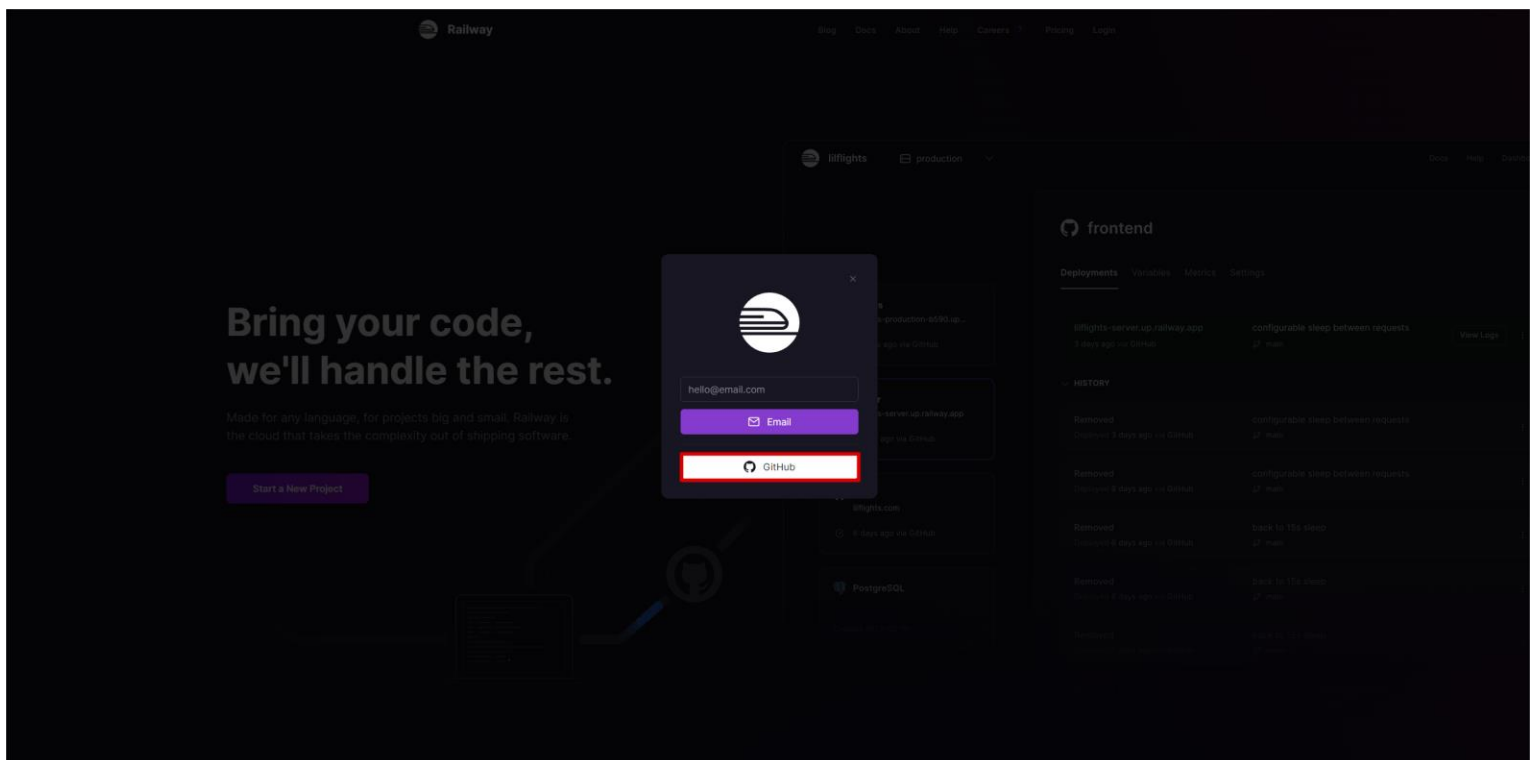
Railway

Blog Docs About Help Careers Pricing Login

lilflights production

Docs Help

frontend

Deployments Variables Metrics Settings

lilflights-server.up.railway.app
3 days ago via GitHub

configurable sleep between requests
main

View Logs

HISTORY

Removed
Deployed 3 days ago via GitHub

configurable sleep between requests
main

Removed
Deployed 6 days ago via GitHub

configurable sleep between requests
main

Removed
Deployed 6 days ago via GitHub

back to 15s sleep
main

Removed
Deployed 6 days ago via GitHub

back to 15s sleep
main

Removed

back to 15s sleep

lilflights.com
6 days ago via GitHub

PostgreSQL

Bring your code, we'll handle the rest.

Made for any language, for projects big and small. Railway is the cloud that takes the complexity out of shipping software.

Start a New Project

×

hello@email.com

Email

GitHub